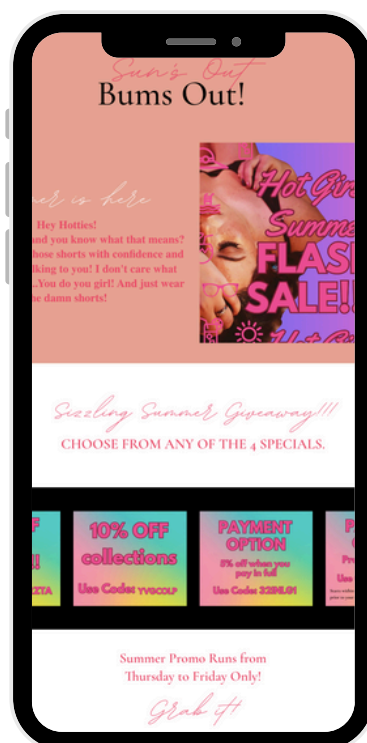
Sun's Out
Bums Out!

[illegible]er is here

Hey Hotties!
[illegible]and you know what that means?
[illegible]hose shorts with confidence and
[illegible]lking to you! I don't care what
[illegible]..You do you girl! And just wear
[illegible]he damn shorts!

Hot Girl
Summe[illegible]
FLAS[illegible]
SALE!![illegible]
Hot G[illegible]

Sizzling Summer Giveaway!!!
CHOOSE FROM ANY OF THE 4 SPECIALS.

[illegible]F
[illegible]ZZTA

10% OFF
collections
Use Code: YVGCOLP

PAYMENT
OPTION
5% off when you pay in full
Use Code: 22INL01

P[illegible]
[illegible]

Summer Promo Runs from
Thursday to Friday Only!

Grab it!